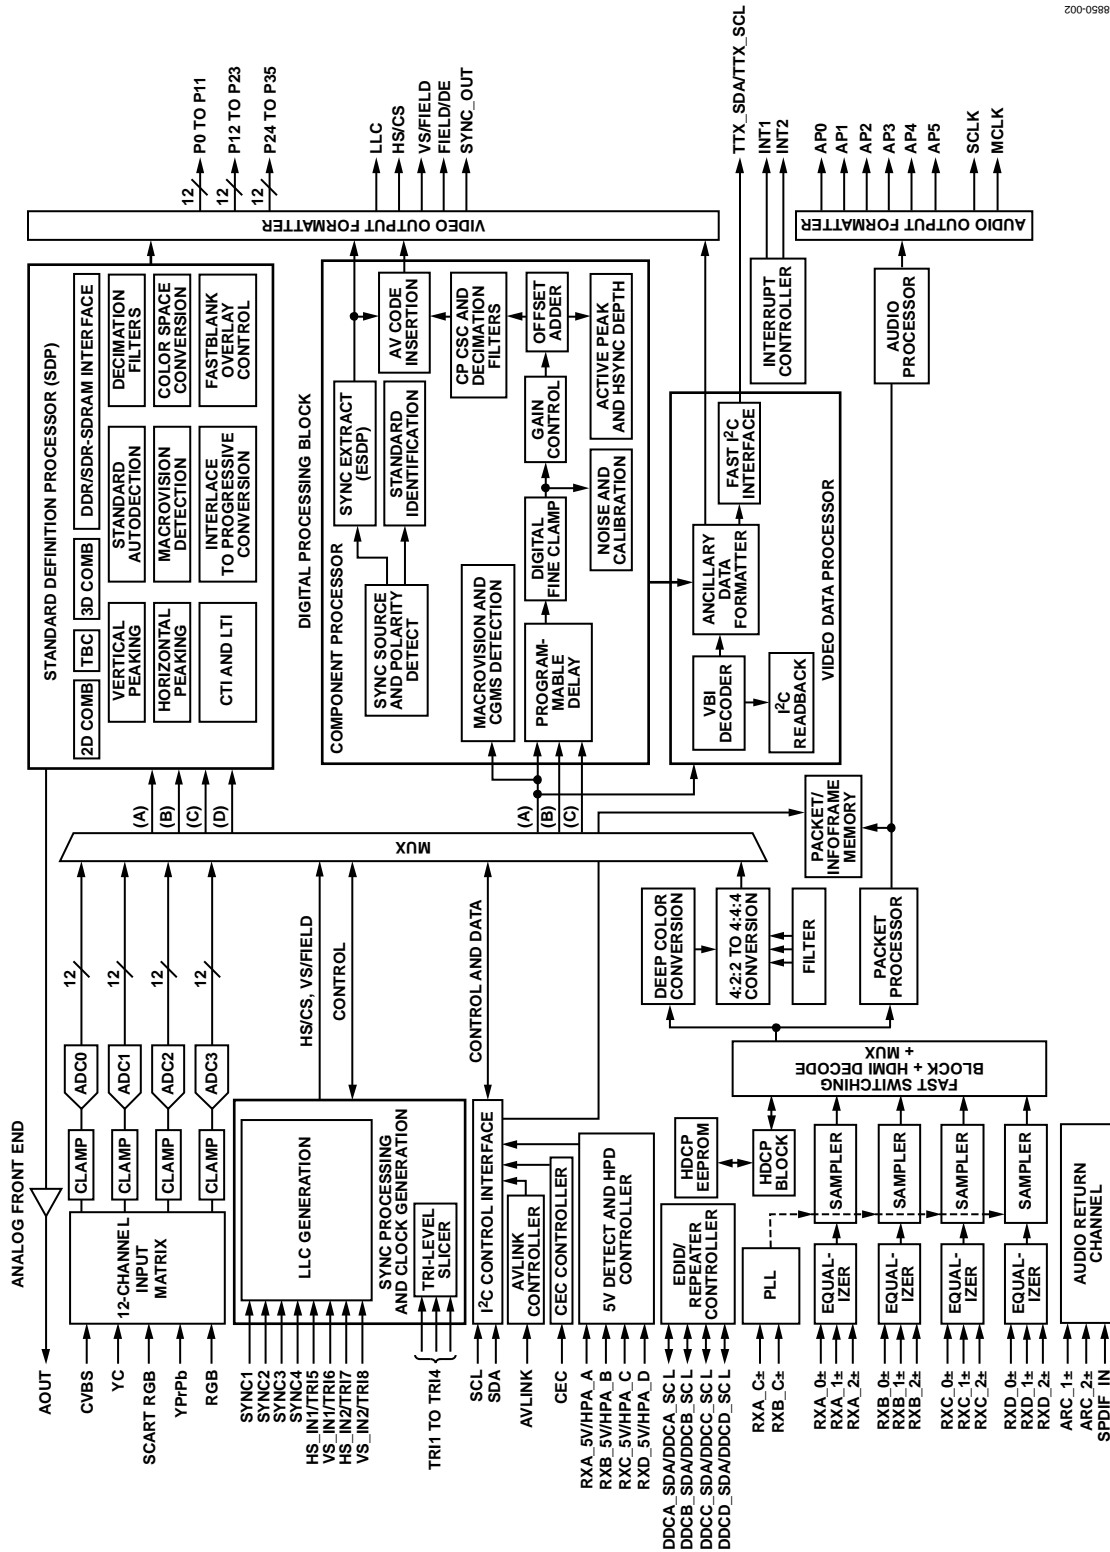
ANALOG FRONT END

AOUT
CVBS
YC
SCART RGB
YPrPb
RGB

12-CHANNEL INPUT MATRIX

CLAMP
CLAMP
CLAMP
CLAMP

ADC0
ADC1
ADC2
ADC3

12
12
12
12

SYNC1
SYNC2
SYNC3
SYNC4
HS_IN1/TRI5
VS_IN1/TRI6
HS_IN2/TRI7
VS_IN2/TRI8

LLC GENERATION

SYNC PROCESSING AND CLOCK GENERATION

TRI-LEVEL SLICER

TRI1 TO TRI4

HS/CS, VS/FIELD
CONTROL

SCL
SDA
AVLINK
CEC

I$^2$C CONTROL INTERFACE
AVLINK CONTROLLER
CEC CONTROLLER

CONTROL AND DATA

RXA_5V/HPA_A
RXB_5V/HPA_B
RXC_5V/HPA_C
RXD_5V/HPA_D

5V DETECT AND HPD CONTROLLER

DDCA_SDA/DDCA_SCL
DDCB_SDA/DDCB_SCL
DDCC_SDA/DDCC_SCL
DDCD_SDA/DDCD_SCL

EDID/ REPEATER CONTROLLER

HDCP EEPROM
HDCP BLOCK

RXA_C±
RXB_C±

PLL

RXA_0±
RXA_1±
RXA_2±
RXB_0±
RXB_1±
RXB_2±
RXC_0±
RXC_1±
RXC_2±
RXD_0±
RXD_1±
RXD_2±

EQUAL-IZER
EQUAL-IZER
EQUAL-IZER
EQUAL-IZER

SAMPLER
SAMPLER
SAMPLER
SAMPLER

ARC_1±
ARC_2±
SPDIF_IN

AUDIO RETURN CHANNEL

FAST SWITCHING BLOCK + HDMI DECODE + MUX

DEEP COLOR CONVERSION
4:2:2 TO 4:4:4 CONVERSION
FILTER
PACKET PROCESSOR

MUX

(A)
(B)
(C)
(D)

(A)
(B)
(C)

PACKET/ INFOFRAME MEMORY

STANDARD DEFINITION PROCESSOR (SDP)

2D COMB
TBC
3D COMB
DDR/SDR-SDRAM INTERFACE
VERTICAL PEAKING
STANDARD AUTODECTION
DECIMATION FILTERS
HORIZONTAL PEAKING
MACROVISION DETECTION
COLOR SPACE CONVERSION
CTI AND LTI
INTERLACE TO PROGRESSIVE CONVERSION
FASTBLANK OVERLAY CONTROL

DIGITAL PROCESSING BLOCK

COMPONENT PROCESSOR

SYNC SOURCE AND POLARITY DETECT
SYNC EXTRACT (ESDP)
STANDARD IDENTIFICATION
AV CODE INSERTION
MACROVISION AND CGMS DETECTION
PROGRAM-MABLE DELAY
DIGITAL FINE CLAMP
GAIN CONTROL
NOISE AND CALIBRATION
OFFSET ADDER
CP CSC AND DECIMATION FILTERS
ACTIVE PEAK AND HSYNC DEPTH

VIDEO DATA PROCESSOR

VBI DECODER
I$^2$C READBACK
ANCILLARY DATA FORMATTER
FAST I$^2$C INTERFACE

INTERRUPT CONTROLLER

AUDIO PROCESSOR

VIDEO OUTPUT FORMATTER

12
12
12
P0 TO P11
P12 TO P23
P24 TO P35
LLC
HS/CS
VS/FIELD
FIELD/DE
SYNC_OUT
TTX_SDA/TTX_SCL
INT1
INT2

AUDIO OUTPUT FORMATTER

AP0
AP1
AP2
AP3
AP4
AP5
SCLK
MCLK

08850-002